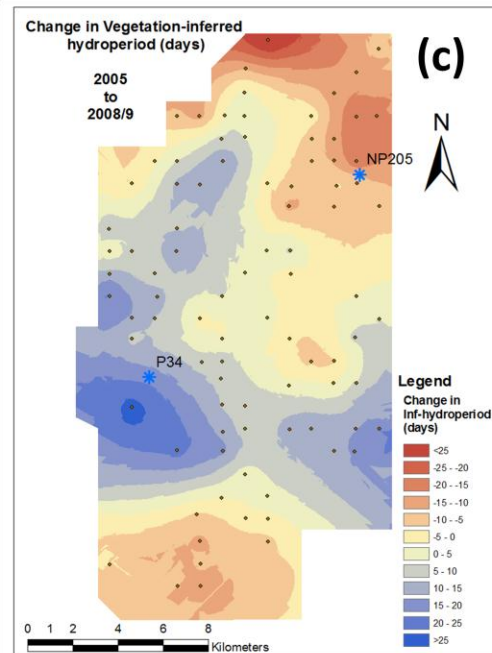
Change in Vegetation-inferred hydroperiod (days)

2005 to 2008/9

(c)

N

NP205

P34

Legend
Change in Inf-hydroperiod (days)

<25
-25 - -20
-20 - -15
-15 - -10
-10 - -5
-5 - 0
0 - 5
5 - 10
10 - 15
15 - 20
20 - 25
>25

0 1 2 4 6 8
Kilometers